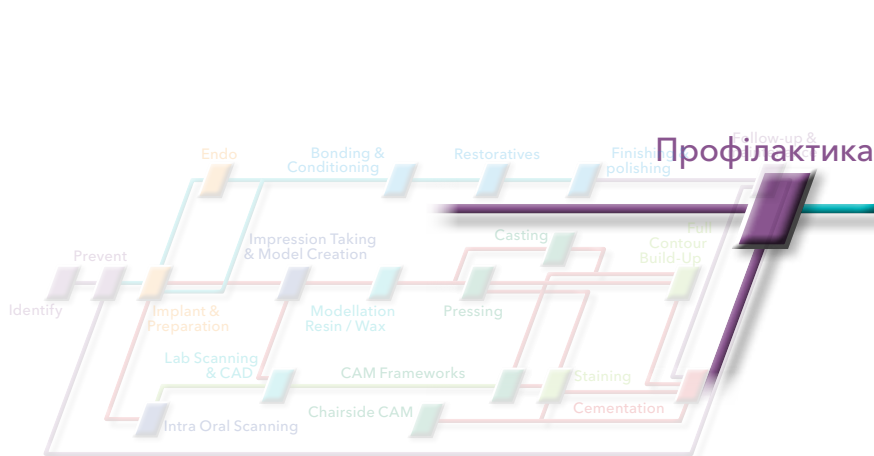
Endo
Bonding & Conditioning
Restoratives
Finishing polishing
Follow-up &
Профілактика
Prevent
Impression Taking & Model Creation
Casting
Full Contour Build-Up
Identify
Implant & Preparation
Modellation Resin / Wax
Pressing
Lab Scanning & CAD
CAM Frameworks
Staining
Chairside CAM
Cementation
Intra Oral Scanning